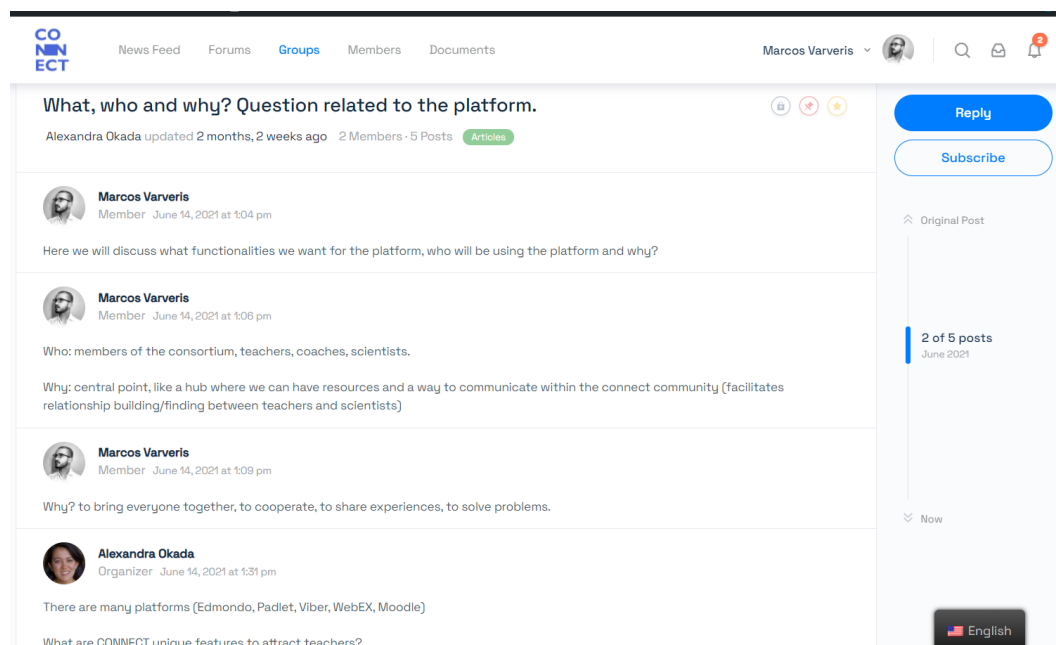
CO
NN
ECT

News Feed Forums Groups Members Documents

Marcos Varveris

2

What, who and why? Question related to the platform.

Alexandra Okada updated 2 months, 2 weeks ago 2 Members · 5 Posts Articles

Reply

Subscribe

Marcos Varveris
Member June 14, 2021 at 1:04 pm

Here we will discuss what functionalities we want for the platform, who will be using the platform and why?

Marcos Varveris
Member June 14, 2021 at 1:06 pm

Who: members of the consortium, teachers, coaches, scientists.

Why: central point, like a hub where we can have resources and a way to communicate within the connect community (facilitates relationship building/finding between teachers and scientists)

Marcos Varveris
Member June 14, 2021 at 1:09 pm

Why? to bring everyone together, to cooperate, to share experiences, to solve problems.

Alexandra Okada
Organizer June 14, 2021 at 1:31 pm

There are many platforms (Edmondo, Padlet, Viber, WebEX, Moodle)

What are CONNECT unique features to attract teachers?

Original Post

2 of 5 posts
June 2021

Now

English